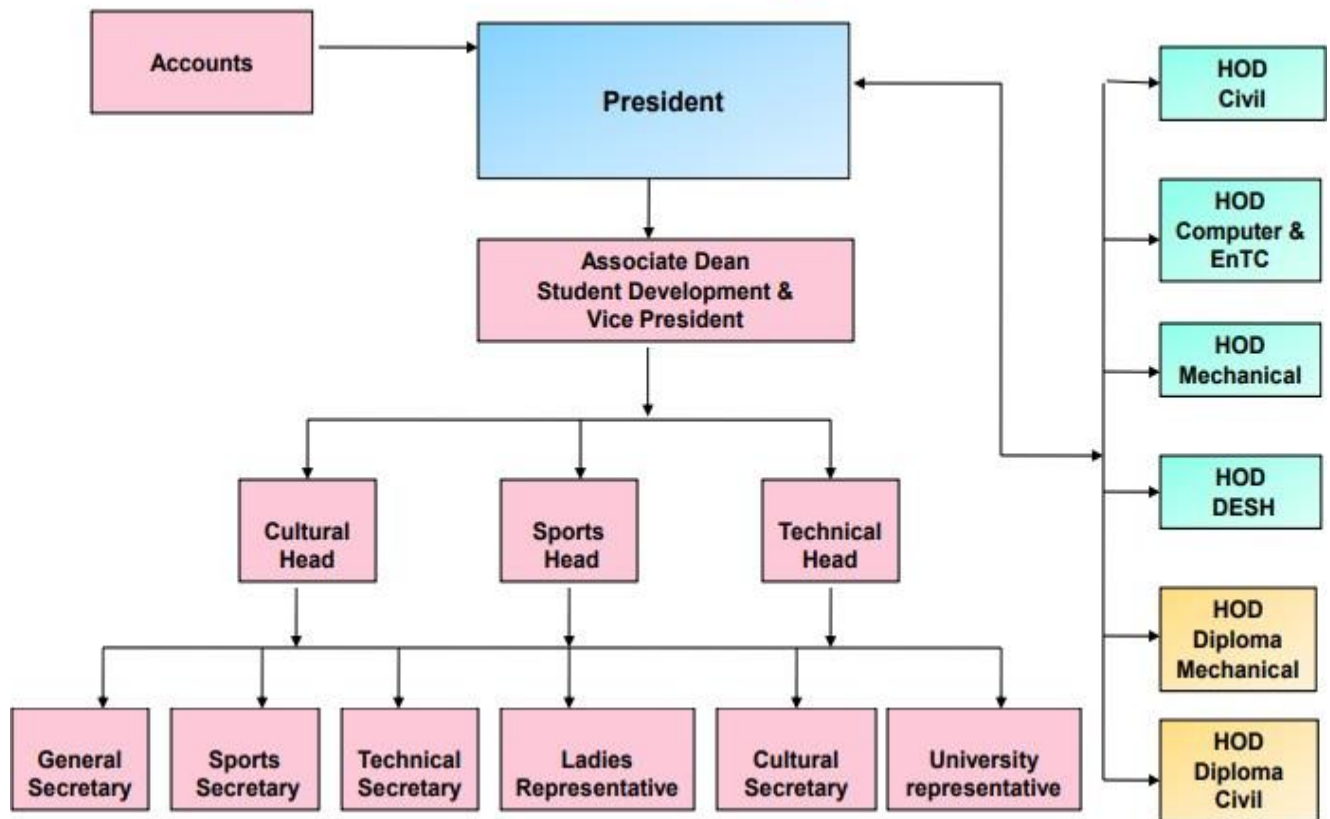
Accounts

President

Associate Dean Student Development & Vice President

Cultural Head

Sports Head

Technical Head

General Secretary

Sports Secretary

Technical Secretary

Ladies Representative

Cultural Secretary

University representative

HOD Civil

HOD Computer & EnTC

HOD Mechanical

HOD DESH

HOD Diploma Mechanical

HOD Diploma Civil